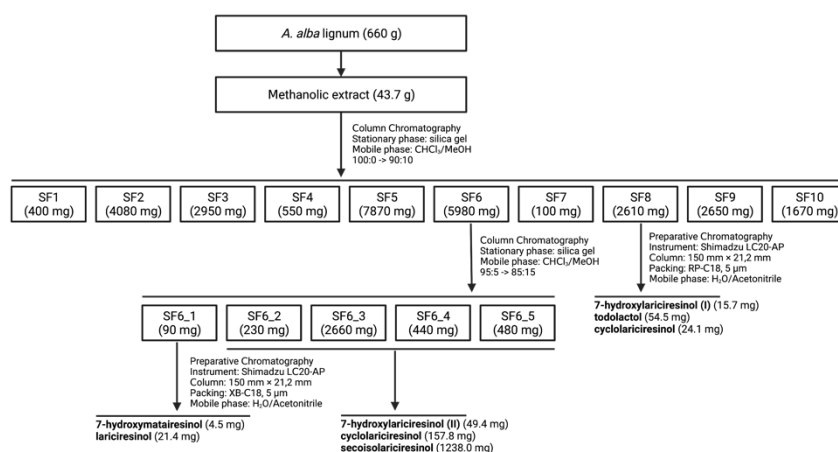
A. alba lignum (660 g)

Methanolic extract (43.7 g)

Column Chromatography
Stationary phase: silica gel
Mobile phase: $CHCl_3$/MeOH
100:0 -> 90:10

SF1 (400 mg)
SF2 (4080 mg)
SF3 (2950 mg)
SF4 (550 mg)
SF5 (7870 mg)
SF6 (5980 mg)
SF7 (100 mg)
SF8 (2610 mg)
SF9 (2650 mg)
SF10 (1670 mg)

Column Chromatography
Stationary phase: silica gel
Mobile phase: $CHCl_3$/MeOH
95:5 -> 85:15

Preparative Chromatography
Instrument: Shimadzu LC20-AP
Column: 150 mm × 21,2 mm
Packing: RP-C18, 5 µm
Mobile phase: $H_2O$/Acetonitrile

7-hydroxylariciresinol (I) (15.7 mg)
todolactol (54.5 mg)
cyclolariciresinol (24.1 mg)

SF6_1 (90 mg)
SF6_2 (230 mg)
SF6_3 (2660 mg)
SF6_4 (440 mg)
SF6_5 (480 mg)

Preparative Chromatography
Instrument: Shimadzu LC20-AP
Column: 150 mm × 21,2 mm
Packing: XB-C18, 5 µm
Mobile phase: $H_2O$/Acetonitrile

7-hydroxymatairesinol (4.5 mg)
lariciresinol (21.4 mg)

7-hydroxylariciresinol (II) (49.4 mg)
cyclolariciresinol (157.8 mg)
secoisolariciresinol (1238.0 mg)